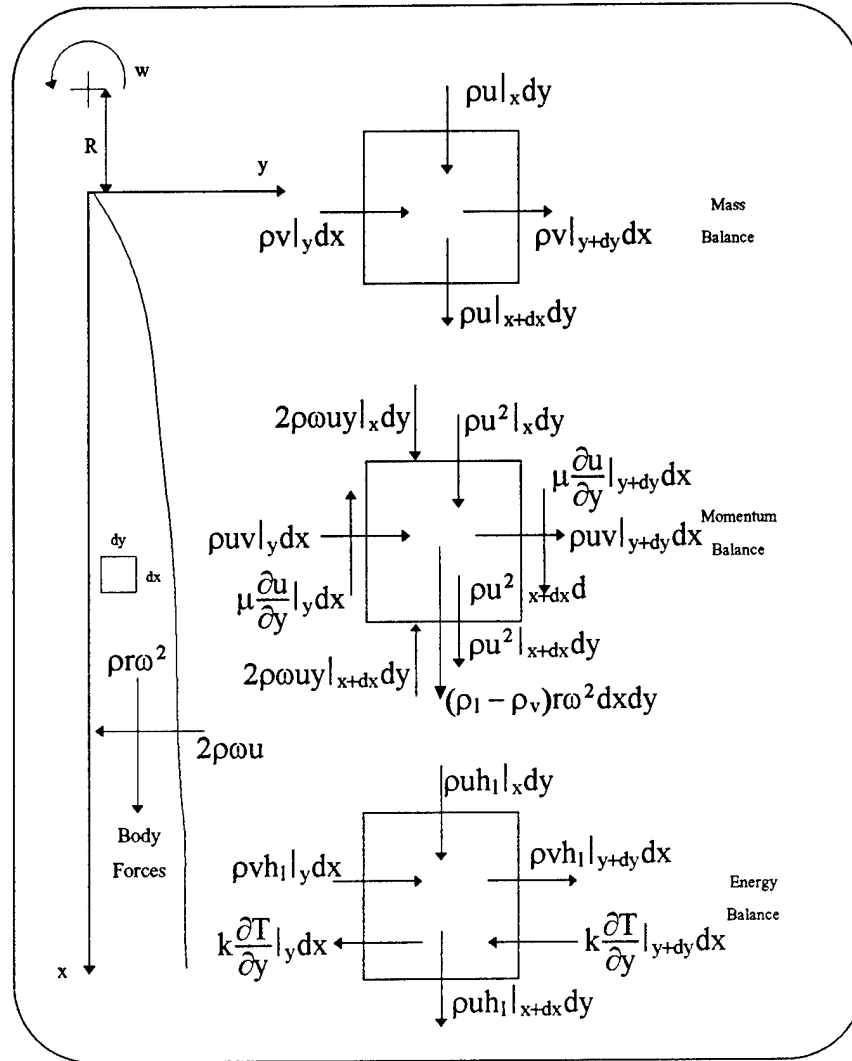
w

R

y

$\rho u|_x dy$

$\rho v|_y dx$

$\rho v|_{y+dy} dx$

Mass Balance

$\rho u|_{x+dx} dy$

$2\rho\omega uy|_x dy$

$\rho u^2|_x dy$

$\mu\frac{\partial u}{\partial y}|_{y+dy} dx$

$\rho uv|_y dx$

$\rho uv|_{y+dy} dx$

Momentum Balance

dy

dx

$\mu\frac{\partial u}{\partial y}|_y dx$

$\rho u^2|_{x+dx} d$

$\rho u^2|_{x+dx} dy$

$2\rho\omega uy|_{x+dx} dy$

$\rho r\omega^2$

$(\rho_l - \rho_v)r\omega^2 dxdy$

$2\rho\omega u$

$\rho uh_l|_x dy$

Body Forces

$\rho vh_l|_y dx$

$\rho vh_l|_{y+dy} dx$

Energy Balance

$k\frac{\partial T}{\partial y}|_y dx$

$k\frac{\partial T}{\partial y}|_{y+dy} dx$

x

$\rho uh_l|_{x+dx} dy$